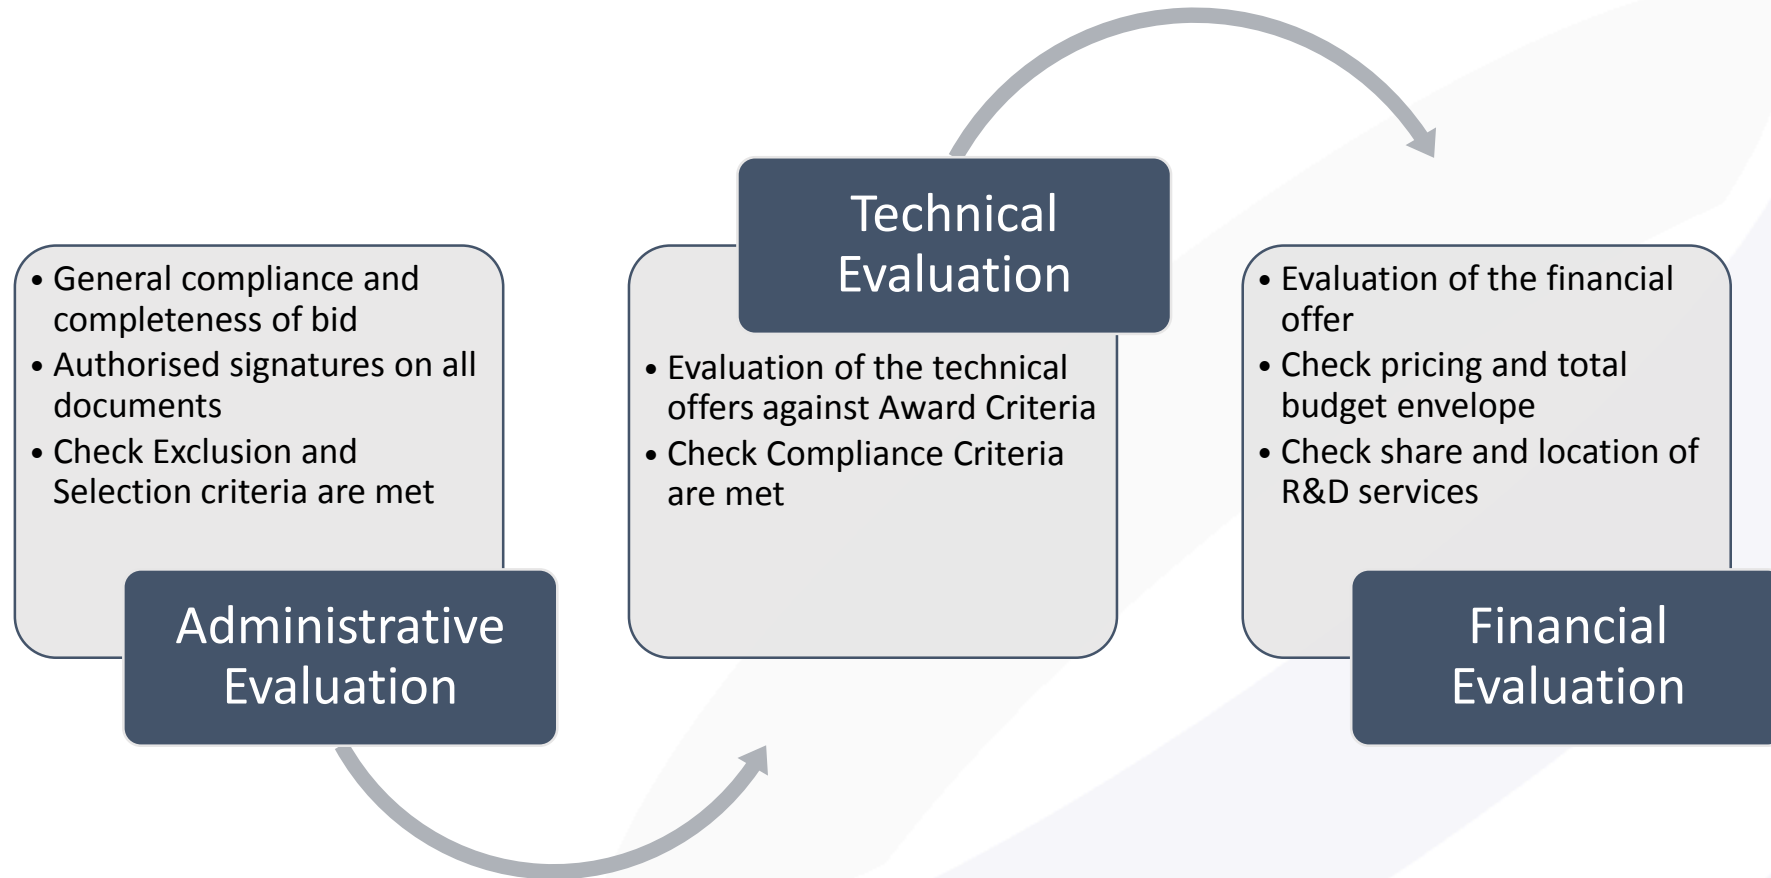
- General compliance and completeness of bid
- Authorised signatures on all documents
- Check Exclusion and Selection criteria are met

Administrative Evaluation

Technical Evaluation

- Evaluation of the technical offers against Award Criteria
- Check Compliance Criteria are met

- Evaluation of the financial offer
- Check pricing and total budget envelope
- Check share and location of R&D services

Financial Evaluation